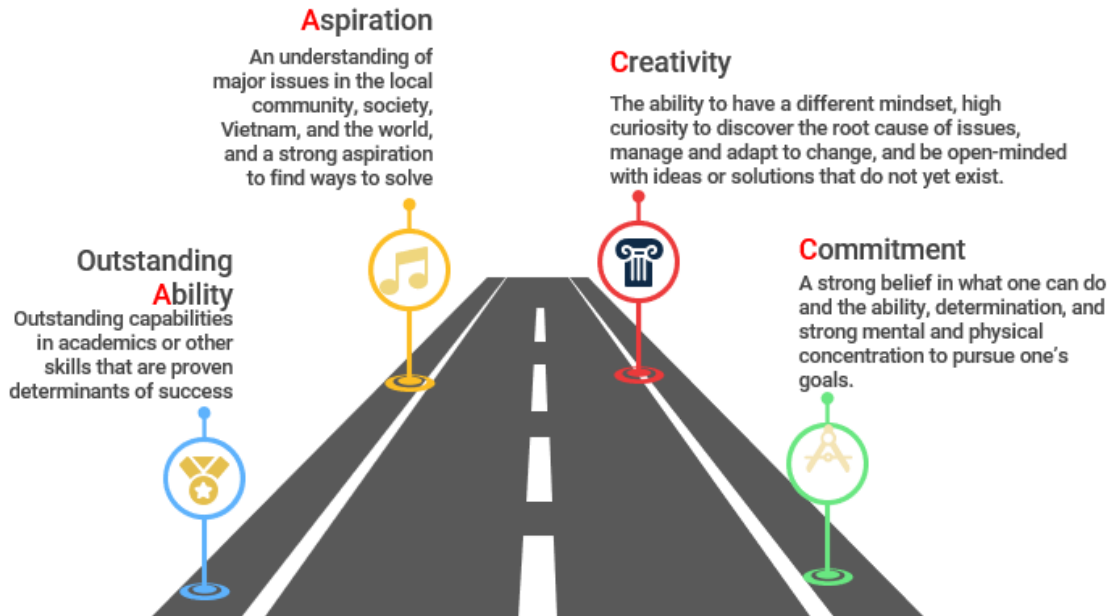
Aspiration

An understanding of major issues in the local community, society, Vietnam, and the world, and a strong aspiration to find ways to solve

Creativity

The ability to have a different mindset, high curiosity to discover the root cause of issues, manage and adapt to change, and be open-minded with ideas or solutions that do not yet exist.

Outstanding Ability

Outstanding capabilities in academics or other skills that are proven determinants of success

Commitment

A strong belief in what one can do and the ability, determination, and strong mental and physical concentration to pursue one's goals.